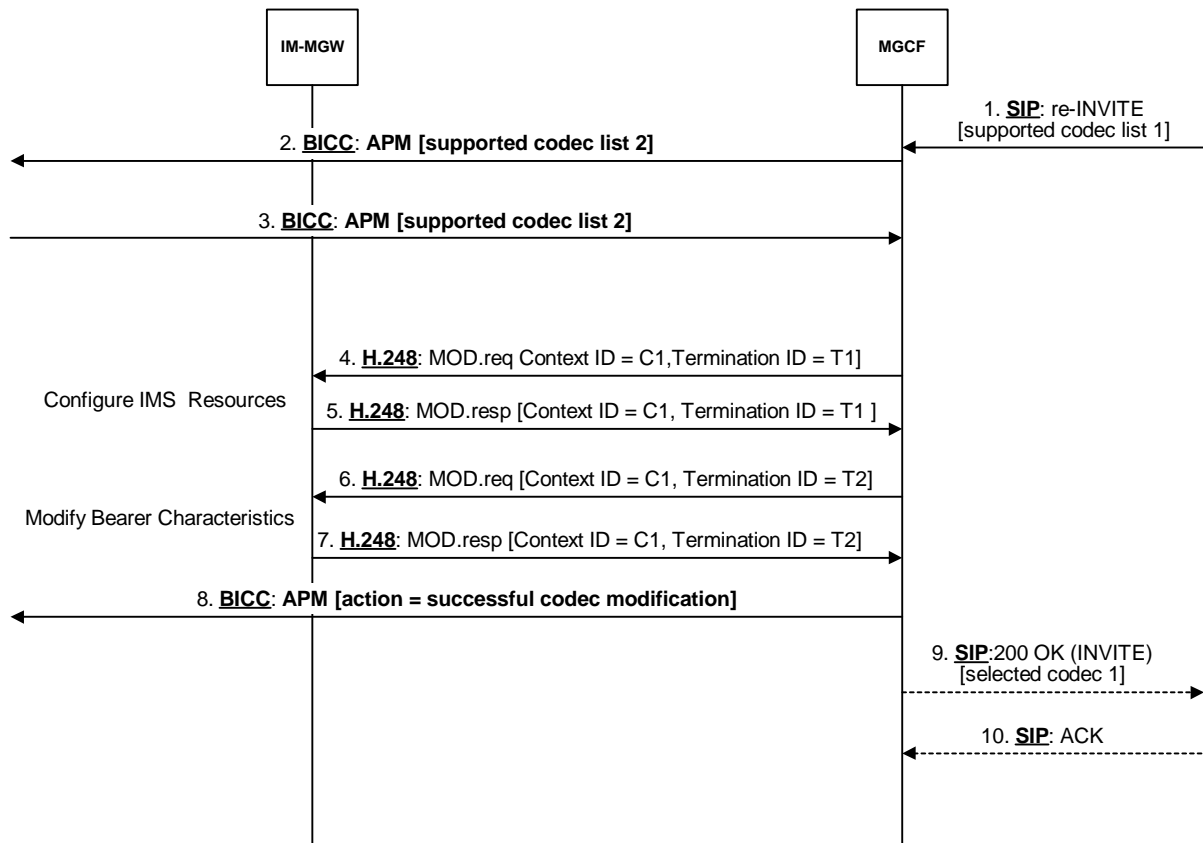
IM-MGW

MGCF

1. SIP: re-INVITE [supported codec list 1]

2. BICC: APM [supported codec list 2]

3. BICC: APM [supported codec list 2]

4. H.248: MOD.req Context ID = C1,Termination ID = T1]

Configure IMS Resources

5. H.248: MOD.resp [Context ID = C1, Termination ID = T1 ]

6. H.248: MOD.req [Context ID = C1, Termination ID = T2]

Modify Bearer Characteristics

7. H.248: MOD.resp [Context ID = C1, Termination ID = T2]

8. BICC: APM [action = successful codec modification]

9. SIP:200 OK (INVITE) [selected codec 1]

10. SIP: ACK